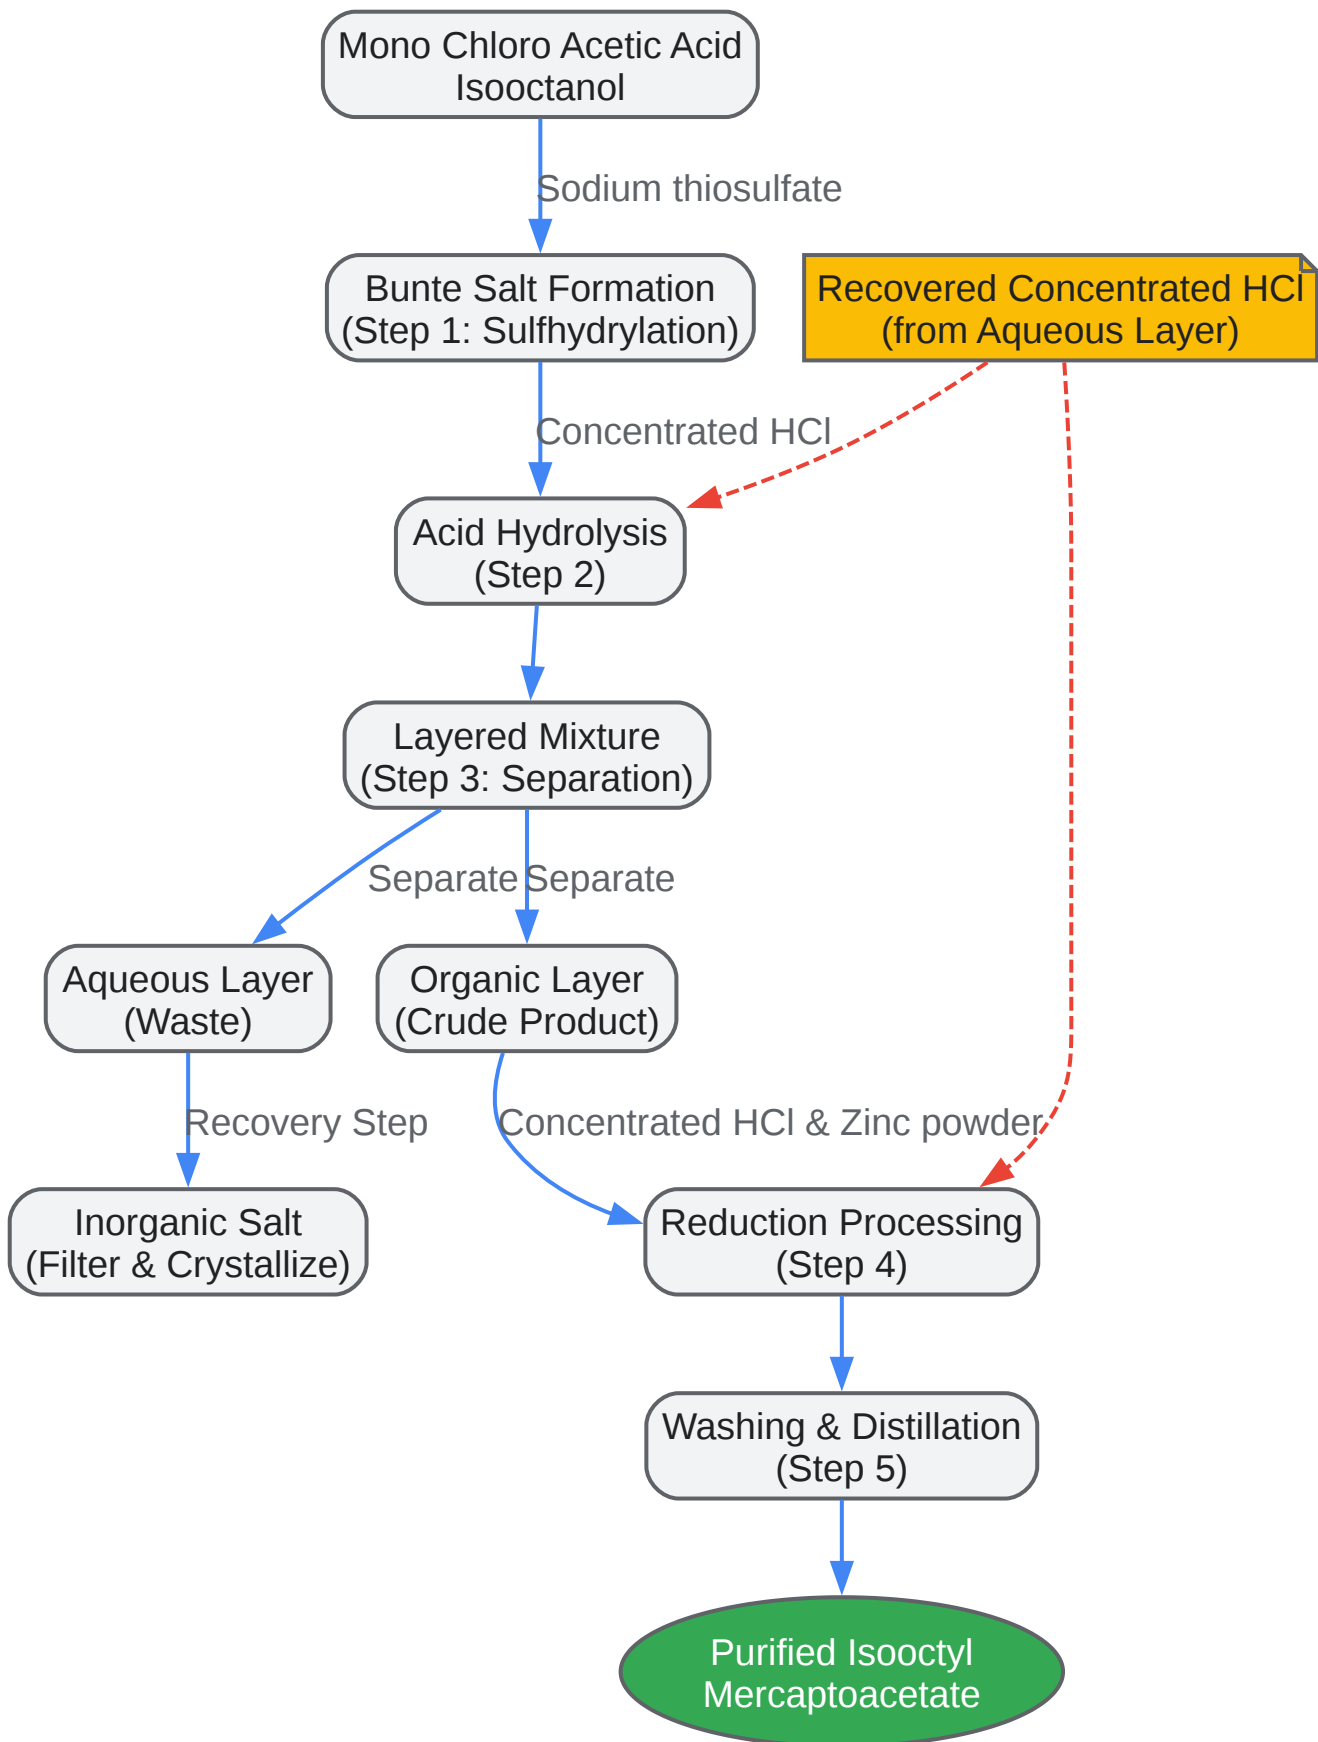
Mono Chloro Acetic Acid
Isooctanol

Sodium thiosulfate

Bunte Salt Formation
(Step 1: Sulfhydrylation)

Recovered Concentrated HCl
(from Aqueous Layer)

Concentrated HCl

Acid Hydrolysis
(Step 2)

Layered Mixture
(Step 3: Separation)

Separate

Separate

Aqueous Layer
(Waste)

Organic Layer
(Crude Product)

Recovery Step

Concentrated HCl & Zinc powder

Inorganic Salt
(Filter & Crystallize)

Reduction Processing
(Step 4)

Washing & Distillation
(Step 5)

Purified Isooctyl
Mercaptoacetate